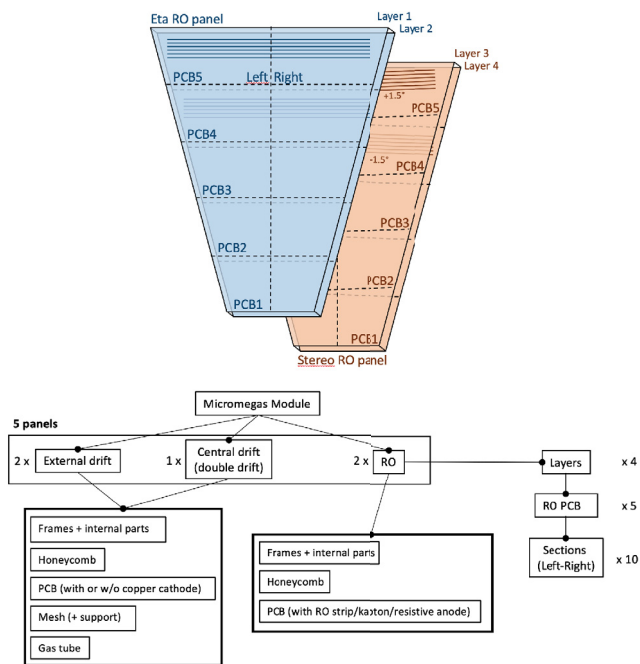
Eta RO panel

Layer 1

Layer 2

Layer 3

Layer 4

PCB5

Left

Right

PCB4

PCB3

PCB2

PCB1

+1.5°

-1.5°

PCB5

PCB4

PCB3

PCB2

PCB1

Stereo RO panel

Micromegas Module

5 panels

2 x External drift

1 x Central drift (double drift)

2 x RO

Layers x 4

RO PCB x 5

Sections (Left-Right) x 10

Frames + internal parts

Honeycomb

PCB (with or w/o copper cathode)

Mesh (+ support)

Gas tube

Frames + internal parts

Honeycomb

PCB (with RO strip/kapton/resistive anode)